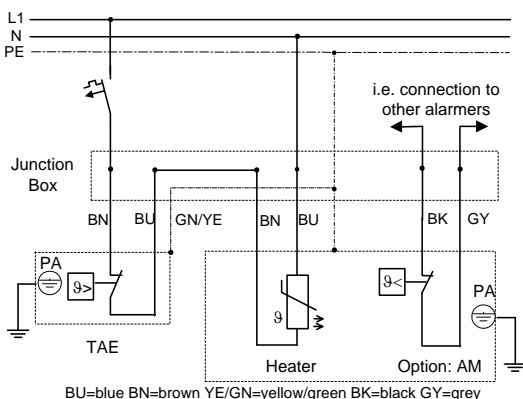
L1
N
PE

i.e. connection to other alarmers

Junction Box

BN BU GN/YE BN BU BK GY

PA
$\vartheta>$
$\vartheta$
$\vartheta<$
PA

TAE

Heater

Option: AM

BU=blue BN=brown YE/GN=yellow/green BK=black GY=grey